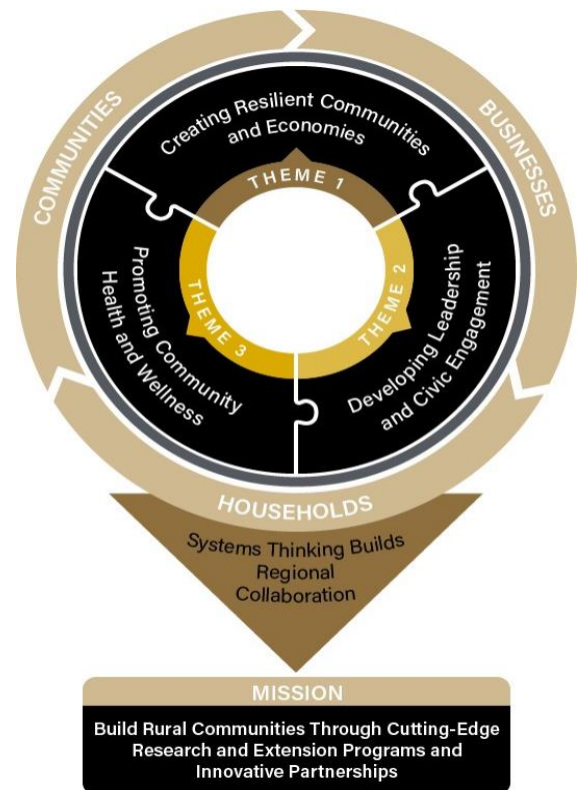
COMMUNITIES

BUSINESSES

HOUSEHOLDS

Creating Resilient Communities and Economies

THEME 1

THEME 2

THEME 3

Developing Leadership and Civic Engagement

Promoting Community Health and Wellness

Systems Thinking Builds Regional Collaboration

MISSION

Build Rural Communities Through Cutting-Edge Research and Extension Programs and Innovative Partnerships